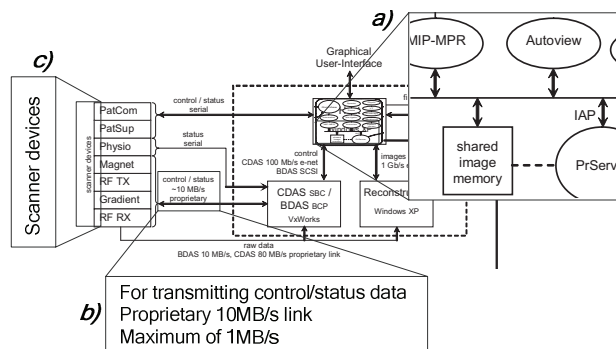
a)
MIP-MPR
Autoview
Graphical User-Interface
IAP
shared image memory
PrServ

c)
Scanner devices
scanner devices
PatCom
PatSup
Physio
Magnet
RF TX
Gradient
RF RX

control / status serial
status serial
control CDAS 100 Mb/s e-net BDAS SCSI
images 1 Gb/s e
control / status ~10 MB/s proprietary
CDAS SBC / BDAS BCP
VxWorks
Reconstr
Windows XP
raw data BDAS 10 MB/s, CDAS 80 MB/s proprietary link

b)
For transmitting control/status data
Proprietary 10MB/s link
Maximum of 1MB/s